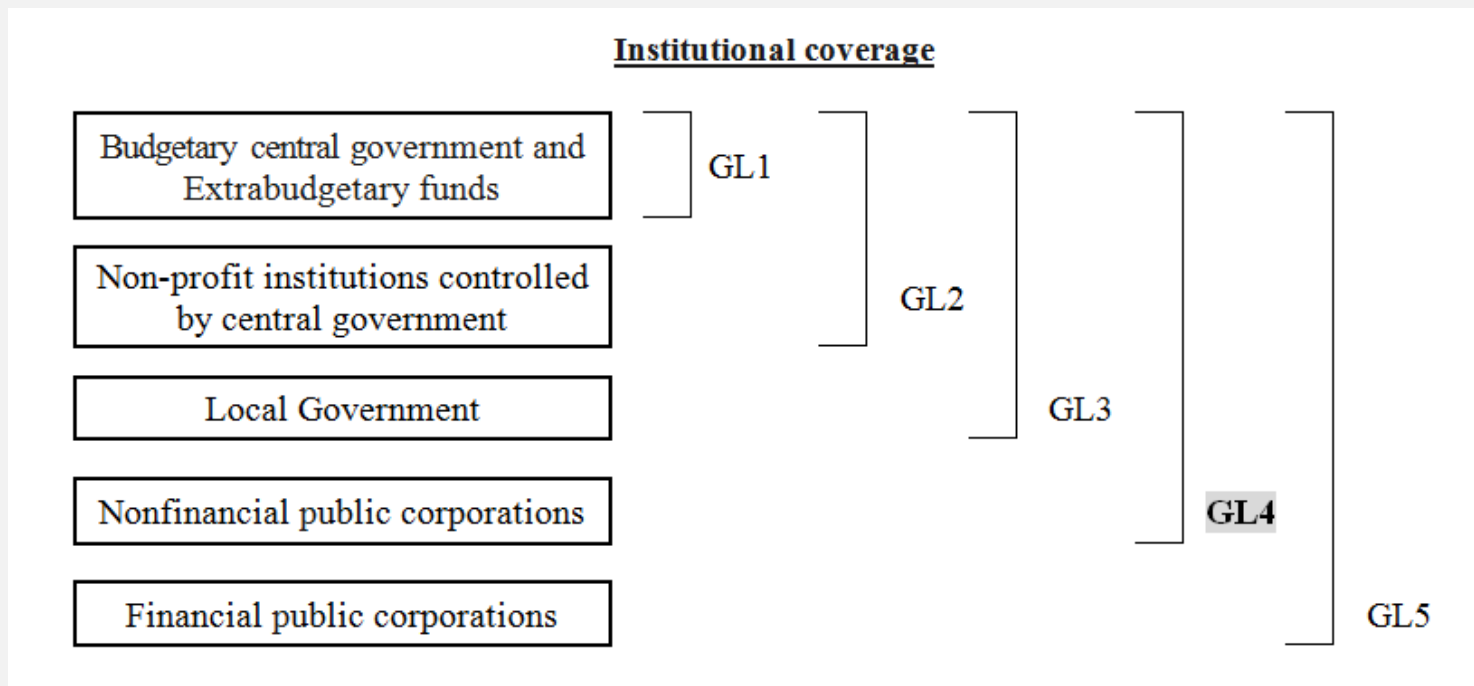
Institutional coverage

Budgetary central government and Extrabudgetary funds

GL1

Non-profit institutions controlled by central government

GL2

Local Government

GL3

Nonfinancial public corporations

GL4

Financial public corporations

GL5